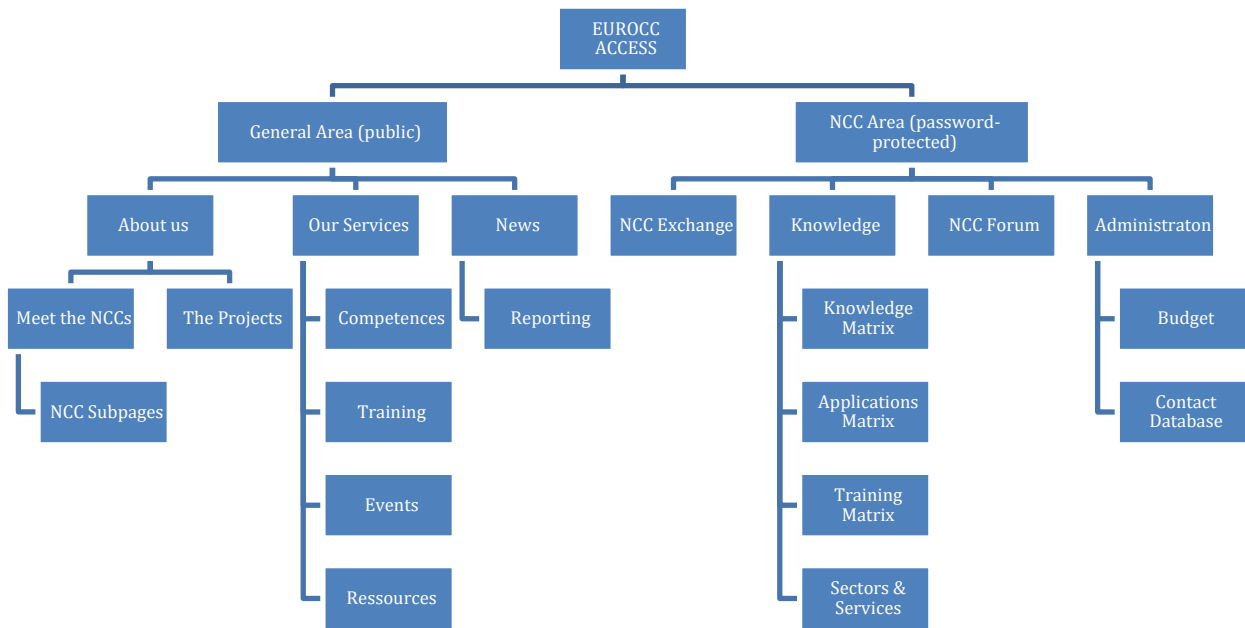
EUROCC ACCESS

General Area (public)

About us

Meet the NCCs

NCC Subpages

The Projects

Our Services

Competences

Training

Events

Ressources

News

Reporting

NCC Area (password-protected)

NCC Exchange

Knowledge

Knowledge Matrix

Applications Matrix

Training Matrix

Sectors & Services

NCC Forum

Administraton

Budget

Contact Database